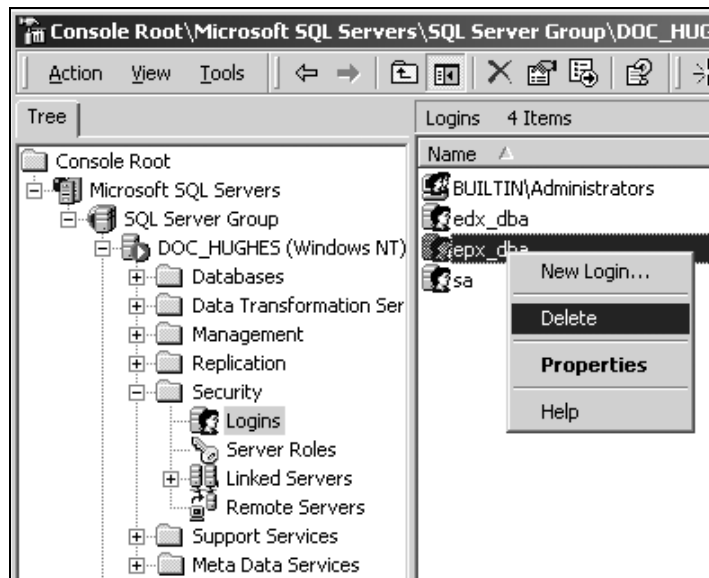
Console Root\Microsoft SQL Servers\SQL Server Group\DOC_HUG

Action View Tools

Tree

Console Root
Microsoft SQL Servers
SQL Server Group
DOC_HUGHES (Windows NT)
Databases
Data Transformation Ser
Management
Replication
Security
Logins
Server Roles
Linked Servers
Remote Servers
Support Services
Meta Data Services

Logins 4 Items

Name

BUILTIN\Administrators
edx_dba
epx_dba
sa

New Login...
Delete
Properties
Help